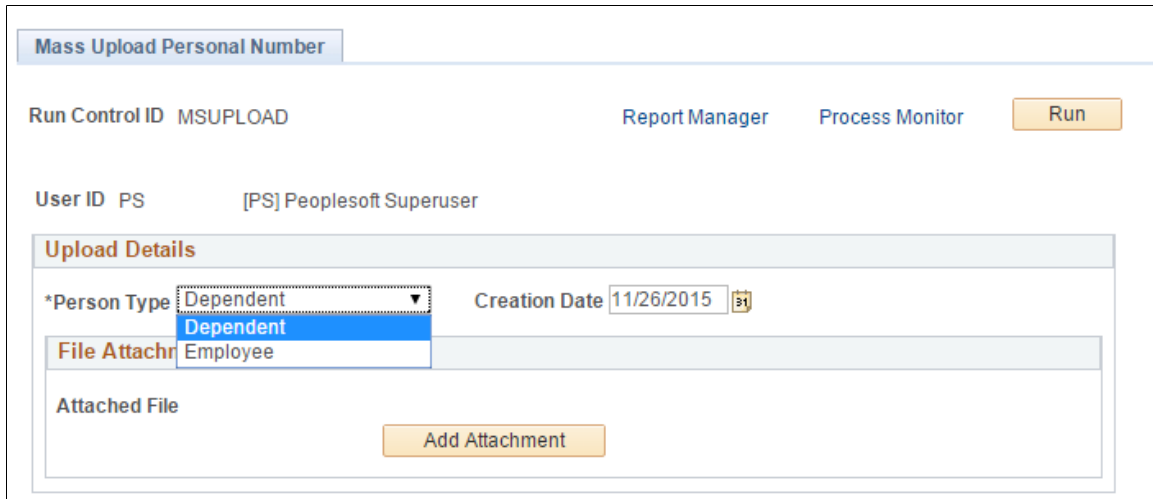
Mass Upload Personal Number

Run Control ID MSUPLOAD

Report Manager Process Monitor Run

User ID PS [PS] Peoplesoft Superuser

Upload Details

*Person Type Dependent

Dependent

Employee

Creation Date 11/26/2015

File Attachn

Attached File

Add Attachment